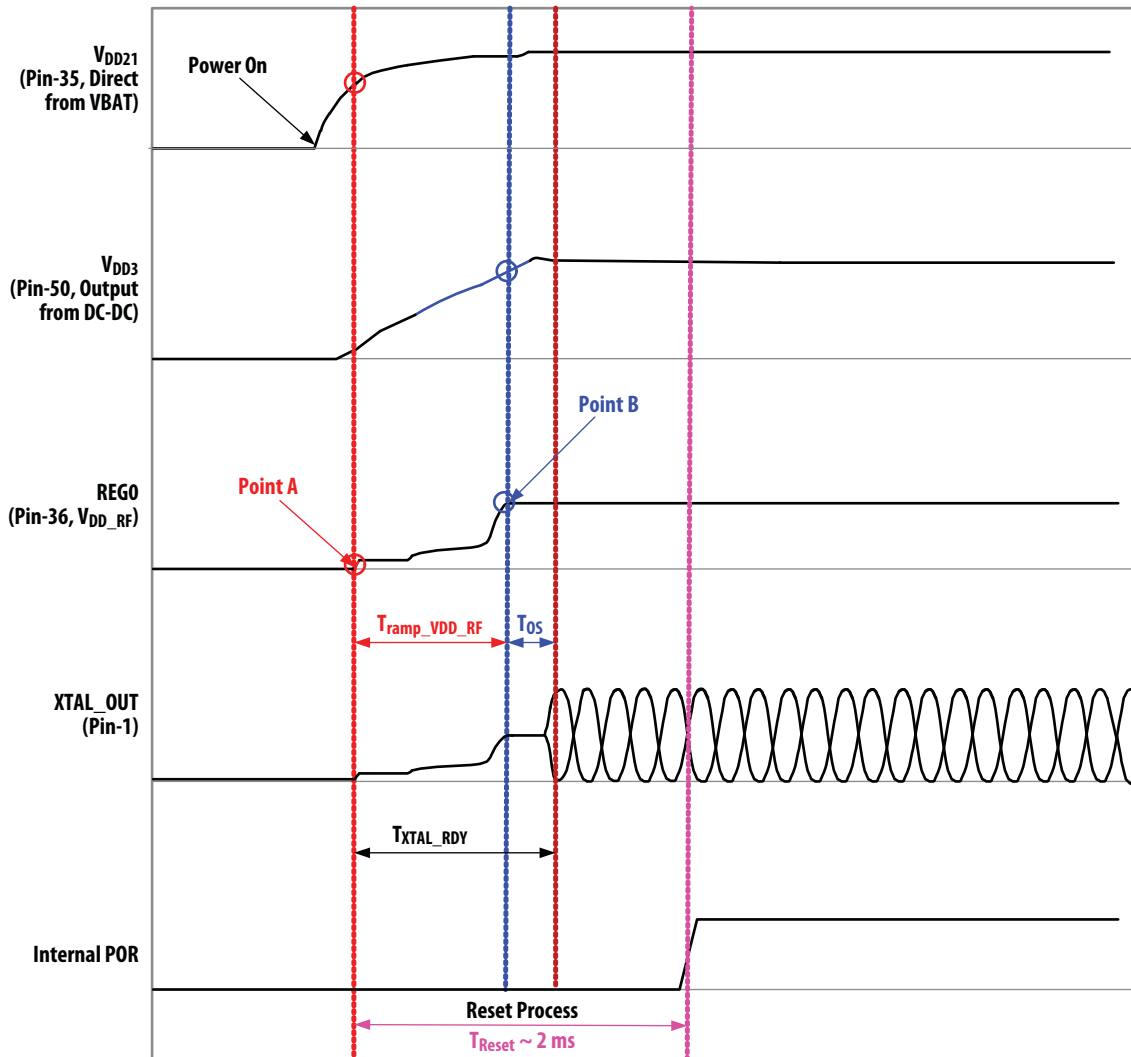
$V_{DD21}$ (Pin-35, Direct from VBAT)

Power On

$V_{DD3}$ (Pin-50, Output from DC-DC)

Point B

REG0 (Pin-36, $V_{DD\_RF}$)

Point A

$T_{ramp\_VDD\_RF}$

$T_{OS}$

XTAL_OUT (Pin-1)

$T_{XTAL\_RDY}$

Internal POR

Reset Process

$T_{Reset}$ ~ 2 ms